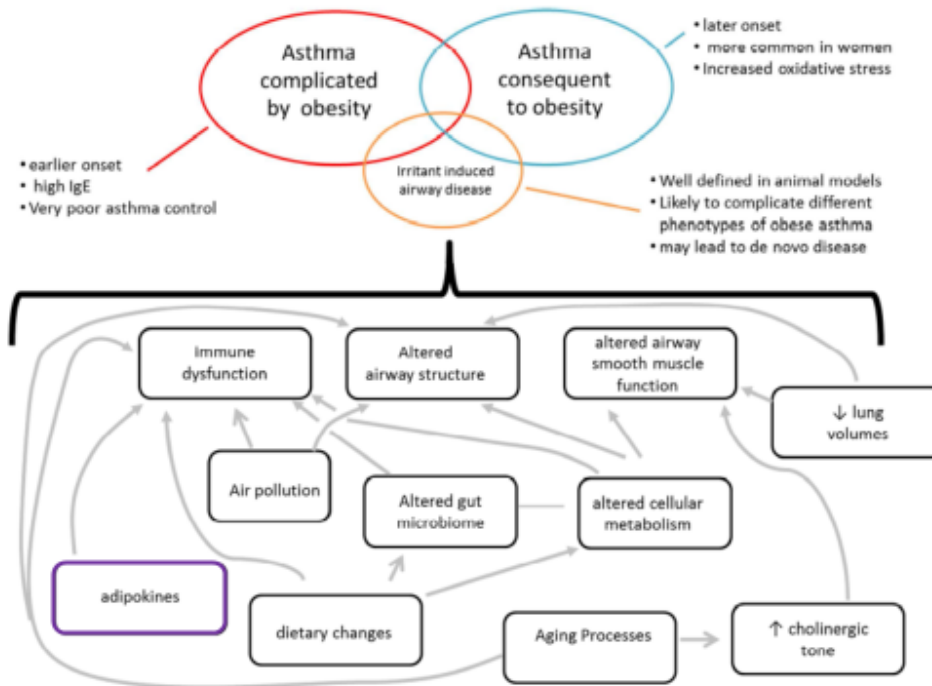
Asthma complicated by obesity

Asthma consequent to obesity

• later onset
• more common in women
• Increased oxidative stress

Irritant induced airway disease

• earlier onset
• high IgE
• Very poor asthma control

• Well defined in animal models
• Likely to complicate different phenotypes of obese asthma
• may lead to de novo disease

Immune dysfunction

Altered airway structure

altered airway smooth muscle function

↓ lung volumes

Air pollution

Altered gut microbiome

altered cellular metabolism

adipokines

dietary changes

Aging Processes

↑ cholinergic tone